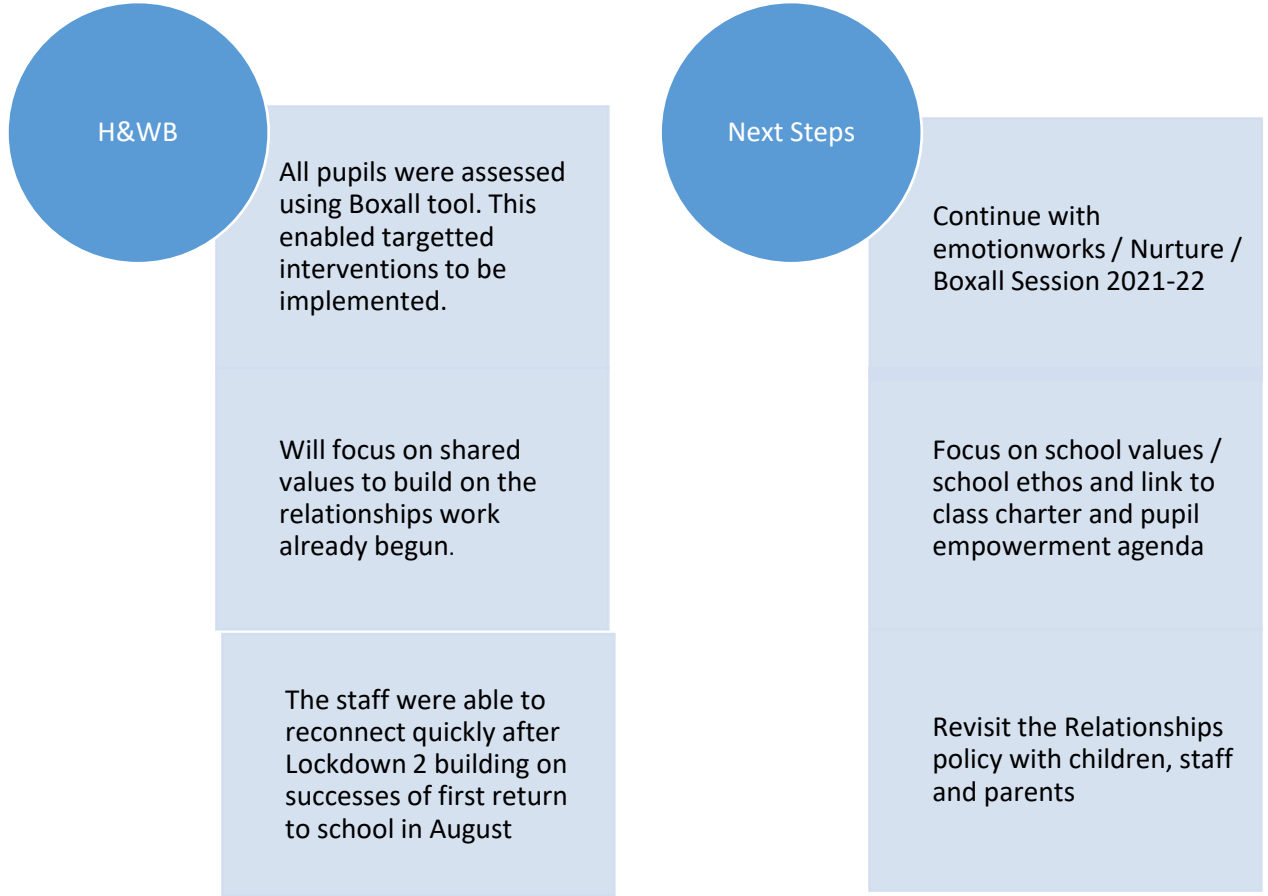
H&WB

All pupils were assessed using Boxall tool. This enabled targetted interventions to be implemented.

Will focus on shared values to build on the relationships work already begun.

The staff were able to reconnect quickly after Lockdown 2 building on successes of first return to school in August

Next Steps

Continue with emotionworks / Nurture / Boxall Session 2021-22

Focus on school values / school ethos and link to class charter and pupil empowerment agenda

Revisit the Relationships policy with children, staff and parents